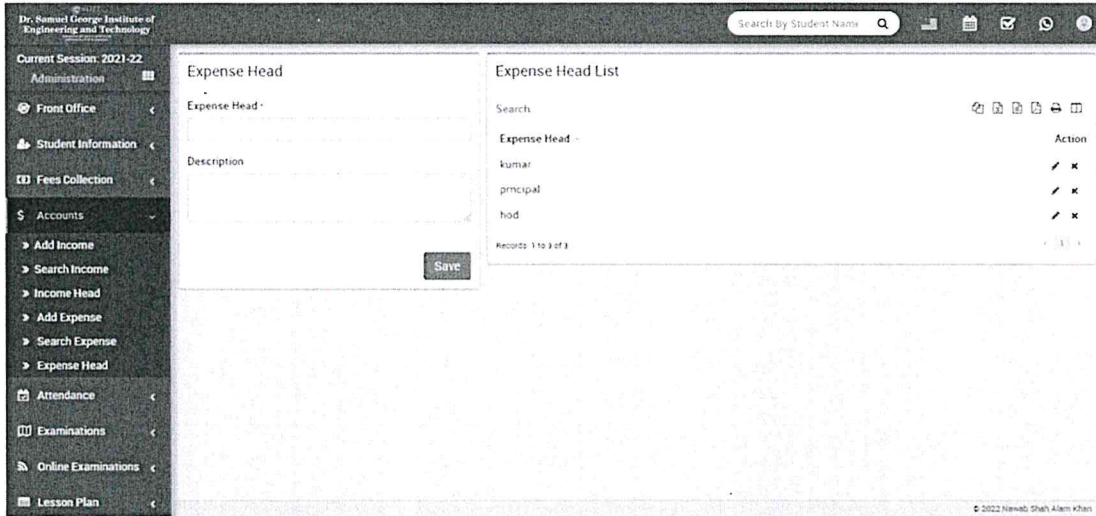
Dr. Samuel George Institute of Engineering and Technology

Search By Student Name

Current Session: 2021-22
Administration

Front Office
Student Information
Fees Collection
Accounts
Add Income
Search Income
Income Head
Add Expense
Search Expense
Expense Head
Attendance
Examinations
Online Examinations
Lesson Plan

Expense Head

Expense Head

Description

Save

Expense Head List

Search

| Expense Head | Action |
|---|---|
| kumar | |
| principal | |
| hod | |

Records: 1 to 3 of 3

1

© 2022 Nawab Shah Alam Khan